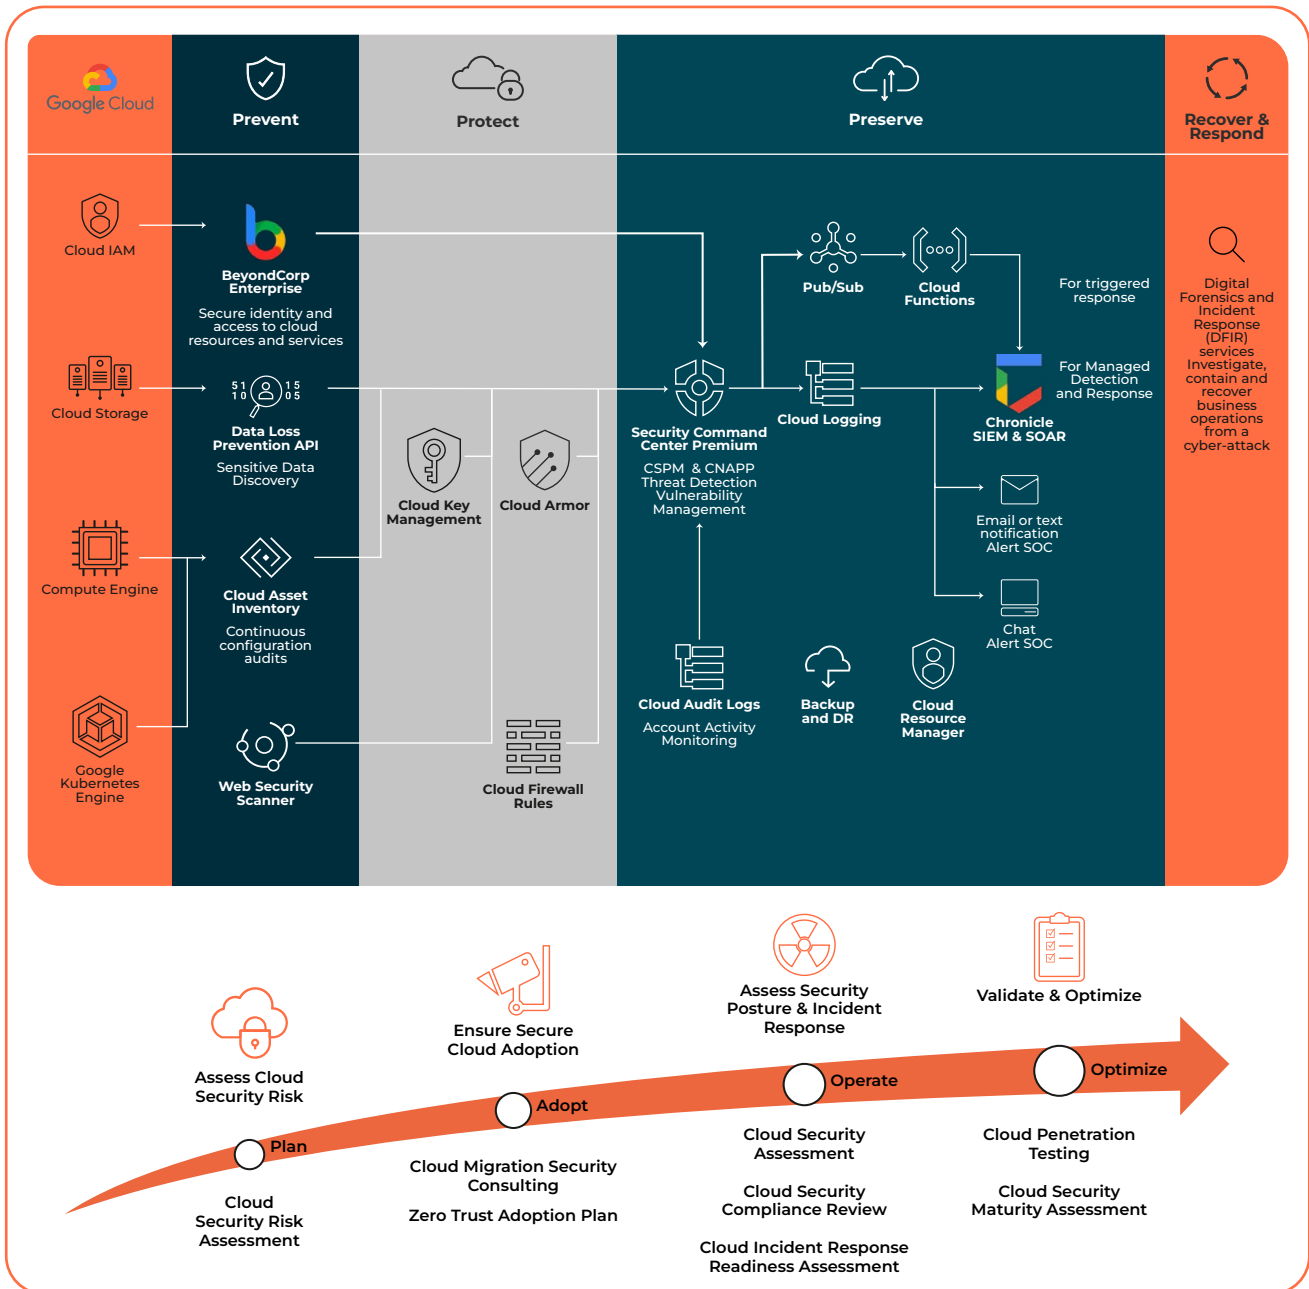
Google Cloud

Prevent

Protect

Preserve

Recover & Respond

Cloud IAM

Cloud Storage

Compute Engine

Google Kubernetes Engine

BeyondCorp Enterprise
Secure identity and access to cloud resources and services

51 15
10 05

Data Loss Prevention API
Sensitive Data Discovery

Cloud Asset Inventory
Continuous configuration audits

Web Security Scanner

Cloud Key Management

Cloud Armor

Cloud Firewall Rules

Security Command Center Premium
CSPM & CNAPP
Threat Detection
Vulnerability Management

Pub/Sub

Cloud Functions

Cloud Logging

For triggered response

For Managed Detection and Response

Chronicle SIEM & SOAR

Email or text notification
Alert SOC

Chat
Alert SOC

Cloud Audit Logs
Account Activity Monitoring

Backup and DR

Cloud Resource Manager

Digital Forensics and Incident Response (DFIR) services
Investigate, contain and recover business operations from a cyber-attack

Assess Cloud Security Risk

Ensure Secure Cloud Adoption

Assess Security Posture & Incident Response

Validate & Optimize

Plan

Adopt

Operate

Optimize

Cloud Security Risk Assessment

Cloud Migration Security Consulting

Zero Trust Adoption Plan

Cloud Security Assessment

Cloud Security Compliance Review

Cloud Incident Response Readiness Assessment

Cloud Penetration Testing

Cloud Security Maturity Assessment